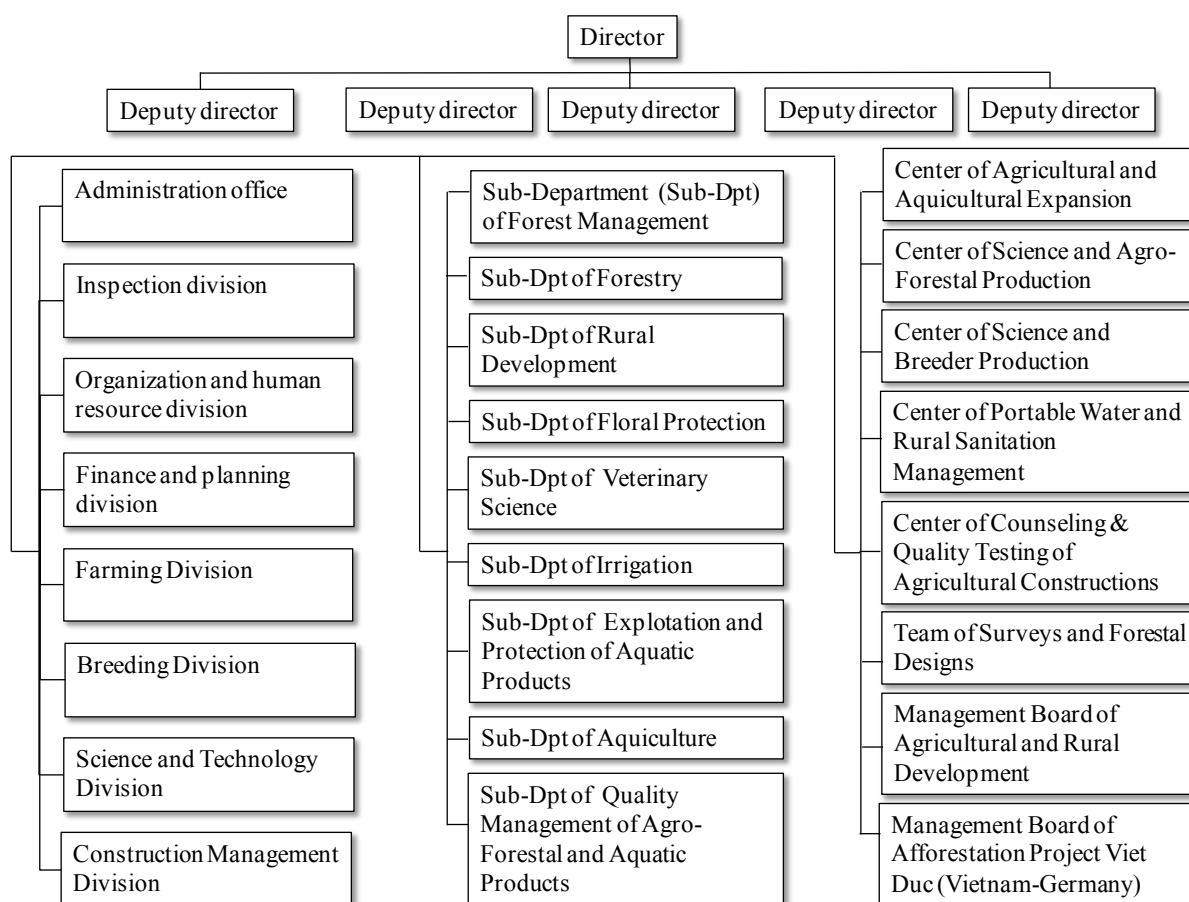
Director

Deputy director

Deputy director

Deputy director

Deputy director

Deputy director

Administration office

Inspection division

Organization and human resource division

Finance and planning division

Farming Division

Breeding Division

Science and Technology Division

Construction Management Division

Sub-Department (Sub-Dpt) of Forest Management

Sub-Dpt of Forestry

Sub-Dpt of Rural Development

Sub-Dpt of Floral Protection

Sub-Dpt of Veterinary Science

Sub-Dpt of Irrigation

Sub-Dpt of Explotation and Protection of Aquatic Products

Sub-Dpt of Aquiculture

Sub-Dpt of Quality Management of Agro-Forestal and Aquatic Products

Center of Agricultural and Aquicultural Expansion

Center of Science and Agro-Forestal Production

Center of Science and Breeder Production

Center of Portable Water and Rural Sanitation Management

Center of Counseling & Quality Testing of Agricultural Constructions

Team of Surveys and Forestal Designs

Management Board of Agricultural and Rural Development

Management Board of Afforestation Project Viet Duc (Vietnam-Germany)